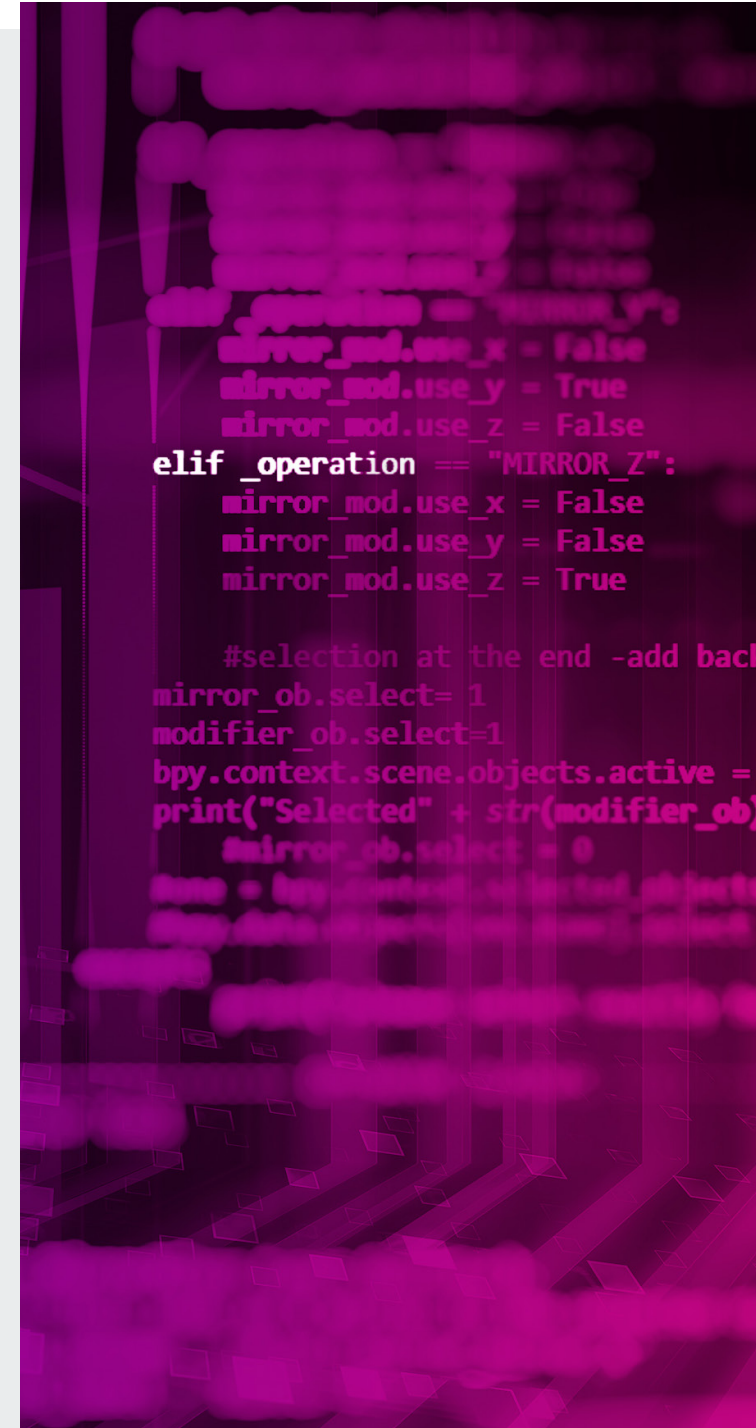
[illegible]
elif _operation == "MIRROR_Y":
mirror_mod.use_x = False
mirror_mod.use_y = True
mirror_mod.use_z = False
elif _operation == "MIRROR_Z":
mirror_mod.use_x = False
mirror_mod.use_y = False
mirror_mod.use_z = True

#selection at the end -add back
mirror_ob.select= 1
modifier_ob.select=1
bpy.context.scene.objects.active =
print("Selected" + str(modifier_ob)
#mirror_ob.select = 0
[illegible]